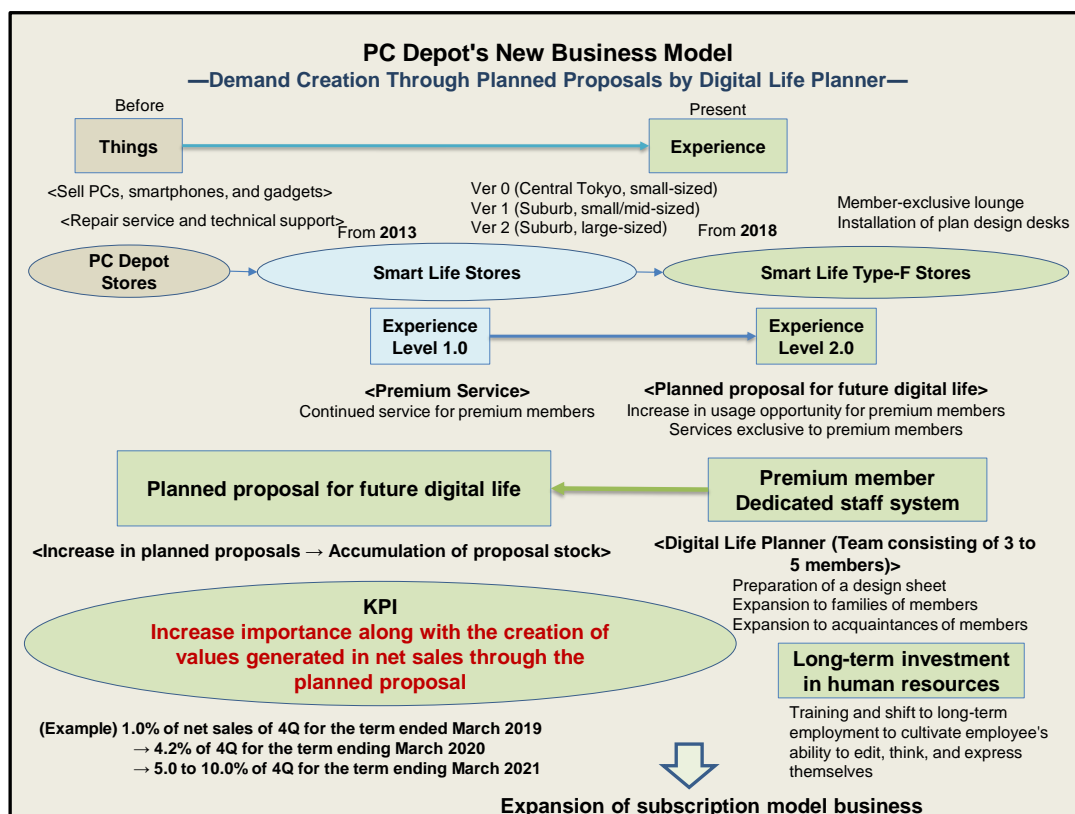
PC Depot's New Business Model
—Demand Creation Through Planned Proposals by Digital Life Planner—

Before

Things

Present

Experience

<Sell PCs, smartphones, and gadgets>

<Repair service and technical support>

From 2013

Ver 0 (Central Tokyo, small-sized)
Ver 1 (Suburb, small/mid-sized)
Ver 2 (Suburb, large-sized)

From 2018

Member-exclusive lounge
Installation of plan design desks

PC Depot Stores

Smart Life Stores

Smart Life Type-F Stores

Experience Level 1.0

Experience Level 2.0

<Premium Service>
Continued service for premium members

<Planned proposal for future digital life>
Increase in usage opportunity for premium members
Services exclusive to premium members

Planned proposal for future digital life

Premium member Dedicated staff system

<Increase in planned proposals → Accumulation of proposal stock>

<Digital Life Planner (Team consisting of 3 to 5 members)>
Preparation of a design sheet
Expansion to families of members
Expansion to acquaintances of members

KPI
Increase importance along with the creation of values generated in net sales through the planned proposal

Long-term investment in human resources

Training and shift to long-term employment to cultivate employee's ability to edit, think, and express themselves

(Example) 1.0% of net sales of 4Q for the term ended March 2019
→ 4.2% of 4Q for the term ending March 2020
→ 5.0 to 10.0% of 4Q for the term ending March 2021

Expansion of subscription model business